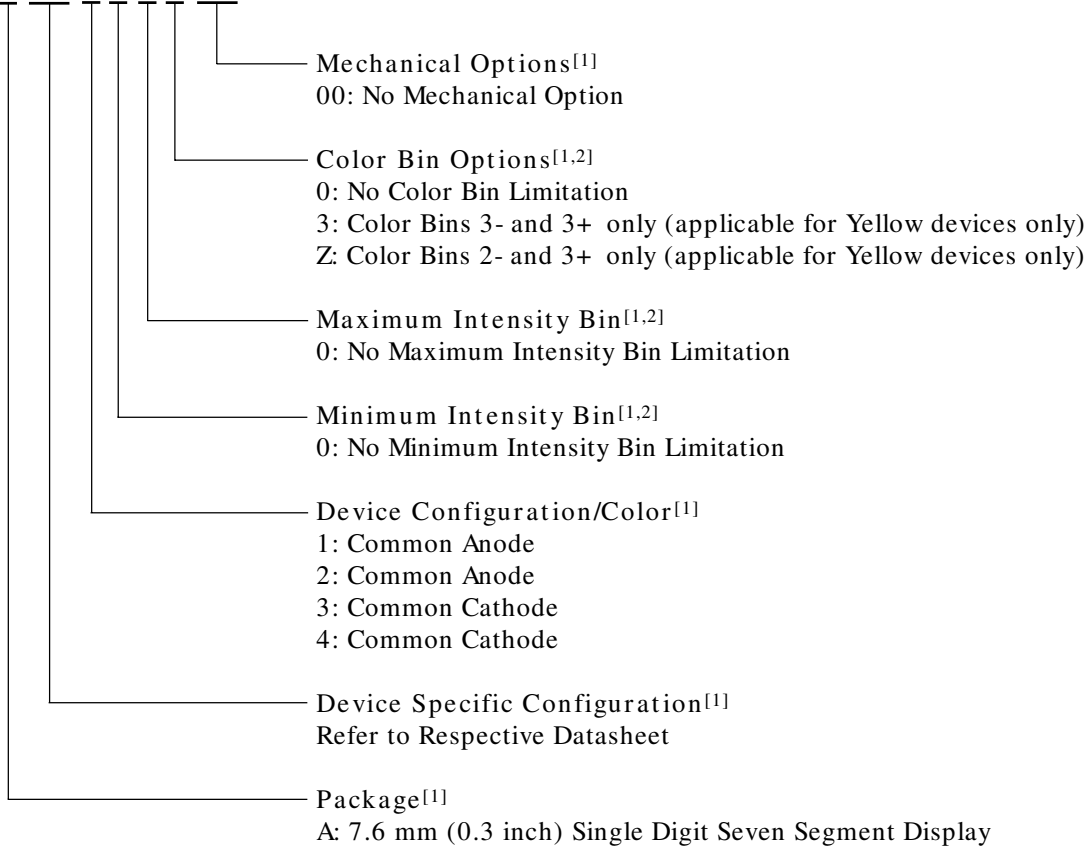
Mechanical Options$^{[1]}$
00: No Mechanical Option

Color Bin Options$^{[1,2]}$
0: No Color Bin Limitation
3: Color Bins 3- and 3+ only (applicable for Yellow devices only)
Z: Color Bins 2- and 3+ only (applicable for Yellow devices only)

Maximum Intensity Bin$^{[1,2]}$
0: No Maximum Intensity Bin Limitation

Minimum Intensity Bin$^{[1,2]}$
0: No Minimum Intensity Bin Limitation

Device Configuration/Color$^{[1]}$
1: Common Anode
2: Common Anode
3: Common Cathode
4: Common Cathode

Device Specific Configuration$^{[1]}$
Refer to Respective Datasheet

Package$^{[1]}$
A: 7.6 mm (0.3 inch) Single Digit Seven Segment Display